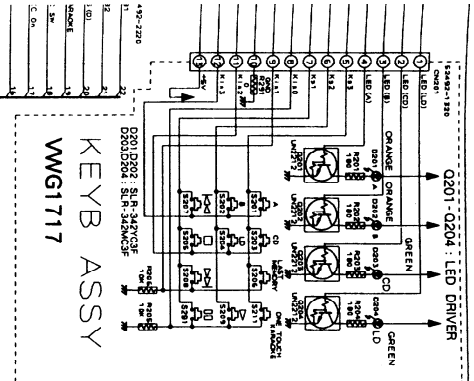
Q201-Q204 : LED DRIVER

KEYB ASSY
VWG1717

D201,D202 : SLR-342YC3F
D203,D204 : SLR-342MC3F

ORANGE
ORANGE
GREEN
GREEN

D201
D202
D203
D204

Q201
Q202
Q203
Q204

UN2211
R201
R202
R203
R204
180

S201
S202
S203
S204
S205
S206
S207
S208
S209
S210

A
B
CD
LD
TOUCH

R205
R206
10K

CN201
52045-1220

1 LED (LD)
2 LED (CD)
3 LED (B)
4 LED (A)
5 K133
6 K132
7 K131
8 K130
9 K129
10 K128
11 K127
12 +5V

472-2220
VRADE
C.On
SW
(D)